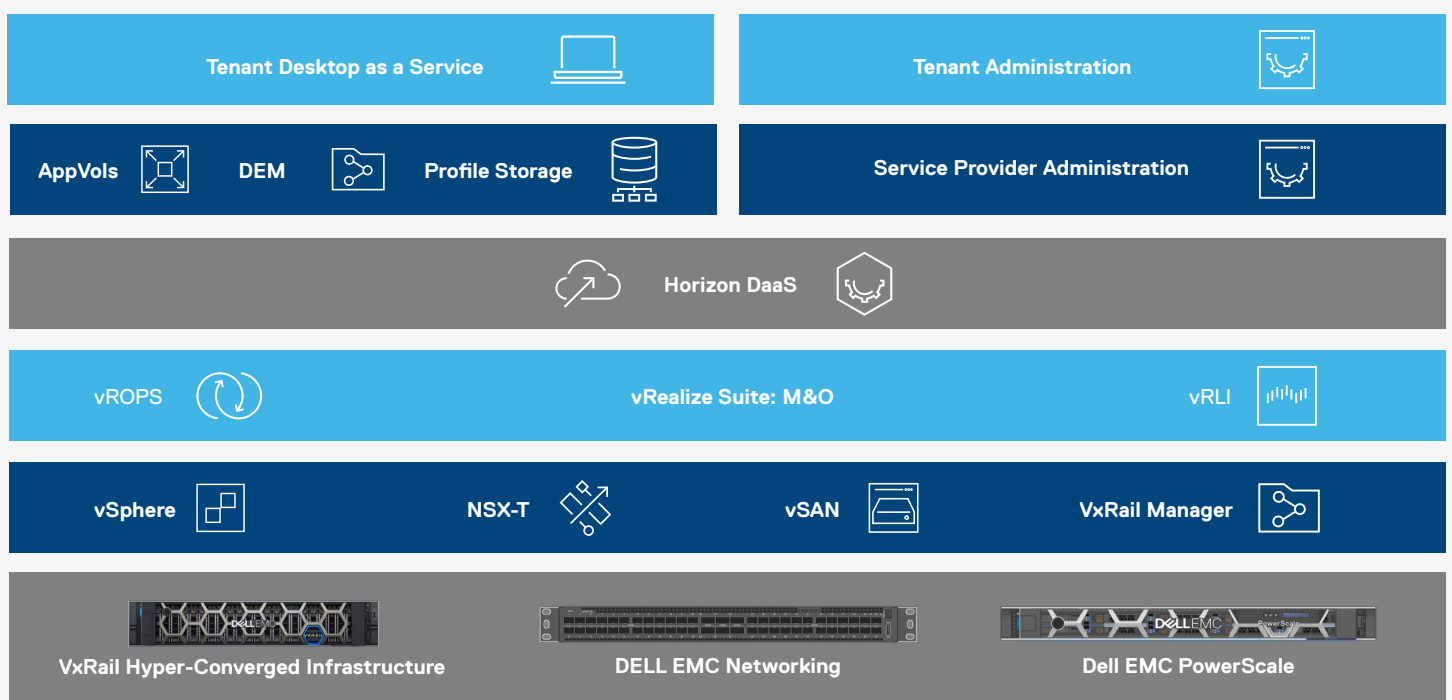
Tenant Desktop as a Service

Tenant Administration

AppVols DEM Profile Storage

Service Provider Administration

Horizon DaaS

vROPS vRealize Suite: M&O vRLI

vSphere NSX-T vSAN VxRail Manager

DELL EMC

VxRail Hyper-Converged Infrastructure

DELL EMC Networking

DELL EMC PowerScale

Dell EMC PowerScale